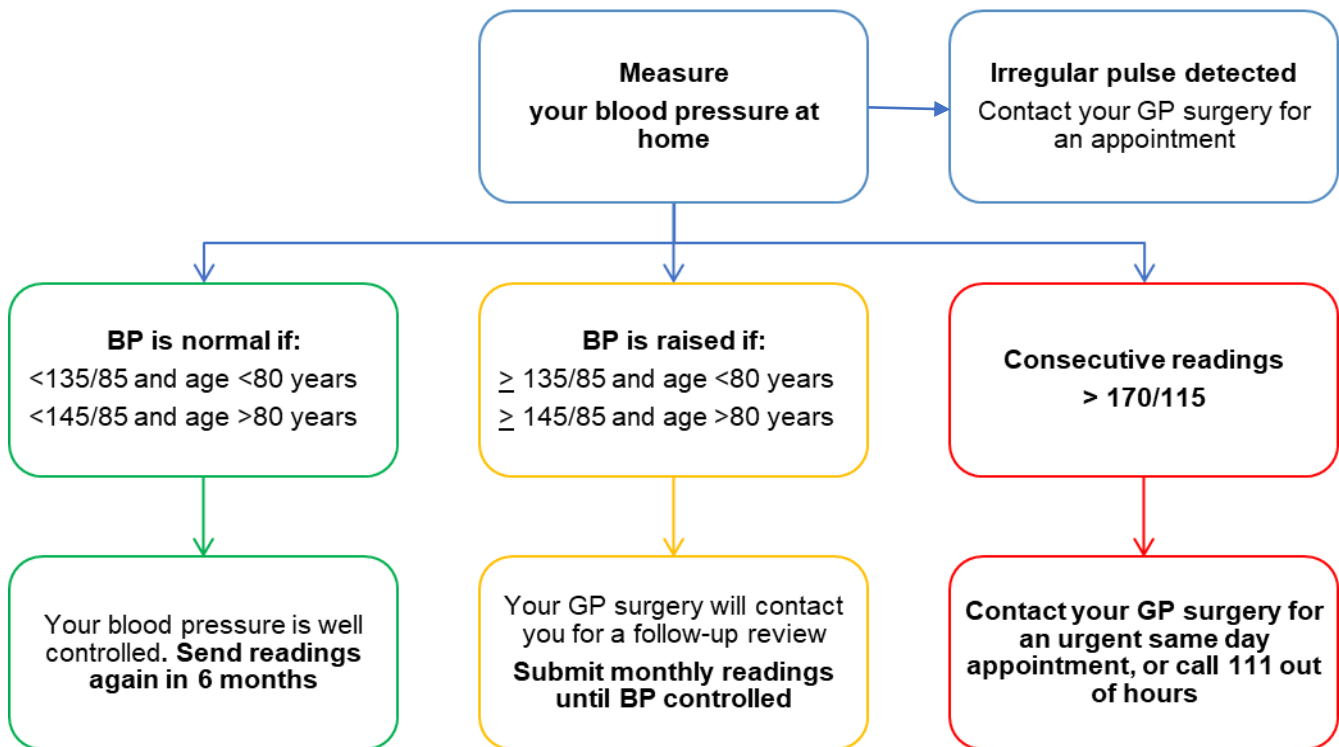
**Measure your blood pressure at home**

**Irregular pulse detected**
Contact your GP surgery for an appointment

**BP is normal if:**
<135/85 and age <80 years
<145/85 and age >80 years

**BP is raised if:**
$\geq$ 135/85 and age <80 years
$\geq$ 145/85 and age >80 years

**Consecutive readings > 170/115**

Your blood pressure is well controlled. **Send readings again in 6 months**

Your GP surgery will contact you for a follow-up review
**Submit monthly readings until BP controlled**

**Contact your GP surgery for an urgent same day appointment, or call 111 out of hours**